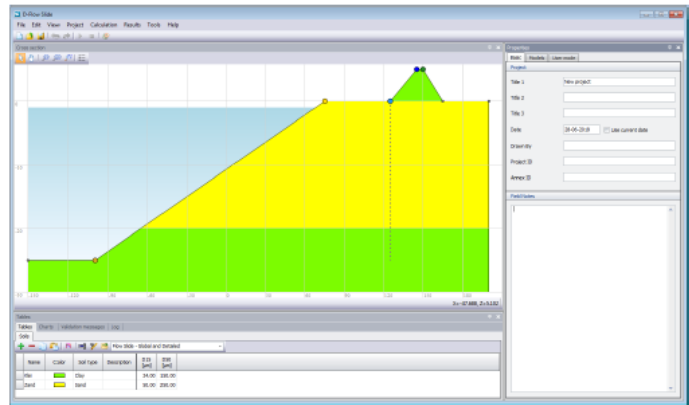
D-Flow Slide

File Edit View Project Calculation Results Tools Help

Cross section

Properties

Basic Models User mode

Project

Title 1 New project

Title 2

Title 3

Date 28-06-2018 Use current date

Drawn by

Project ID

Annex ID

Field Notes

-120 -100 -80 -60 -40 -20 0 20 40 60 80 100 120 140 160

X=-87.888, Z=5.182

Tables

Tables Charts Validation messages Log

Soils

Flow Slide - Global and Detailed

| | Name | Color | Soil type | Description | D10 [µm] | D50 [µm] |
|---|---|---|---|---|---|---|
| | Klei | | Clay | | 34.00 | 100.00 |
| | Zand | | Sand | | 96.00 | 200.00 |